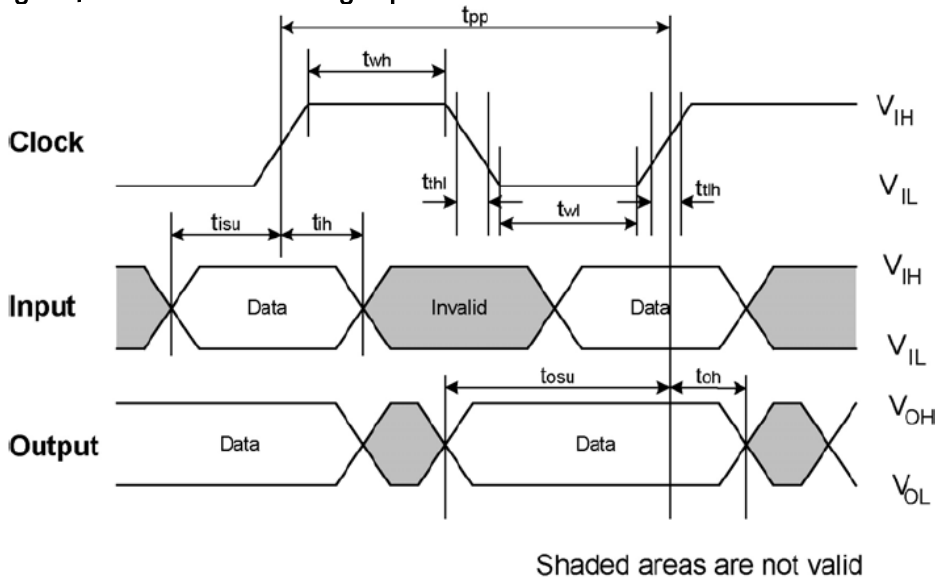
$t_{pp}$

$t_{wh}$

Clock

$V_{IH}$

$V_{IL}$

$t_{thl}$

$t_{wl}$

$t_{tlh}$

$t_{isu}$

$t_{ih}$

Input

Data

Invalid

Data

$V_{IH}$

$V_{IL}$

$t_{osu}$

$t_{oh}$

Output

Data

Data

$V_{OH}$

$V_{OL}$

Shaded areas are not valid